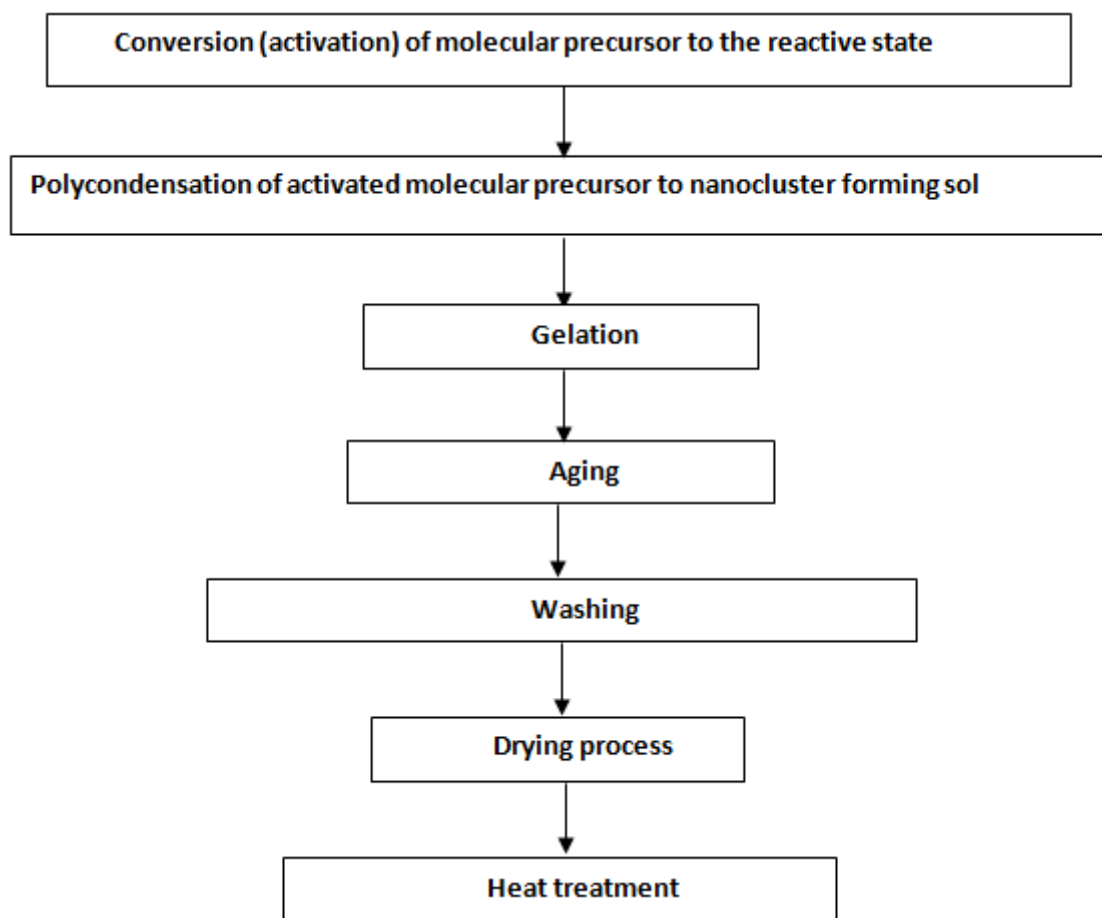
Conversion (activation) of molecular precursor to the reactive state

Polycondensation of activated molecular precursor to nanocluster forming sol

Gelation

Aging

Washing

Drying process

Heat treatment